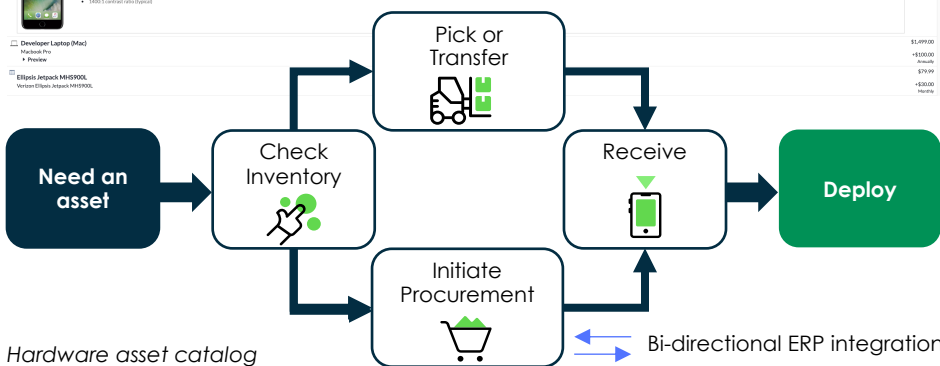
1400:1 contrast ratio (typical)

Developer Laptop (Mac)
Macbook Pro
▸ Preview

$1,499.00
+$100.00
Annually

Ellipsis Jetpack MHS900L
Verizon Ellipsis Jetpack MHS900L

$79.99
+$30.00
Monthly

Pick or Transfer

Need an asset

Check Inventory

Receive

Deploy

Initiate Procurement

Hardware asset catalog

Bi-directional ERP integration